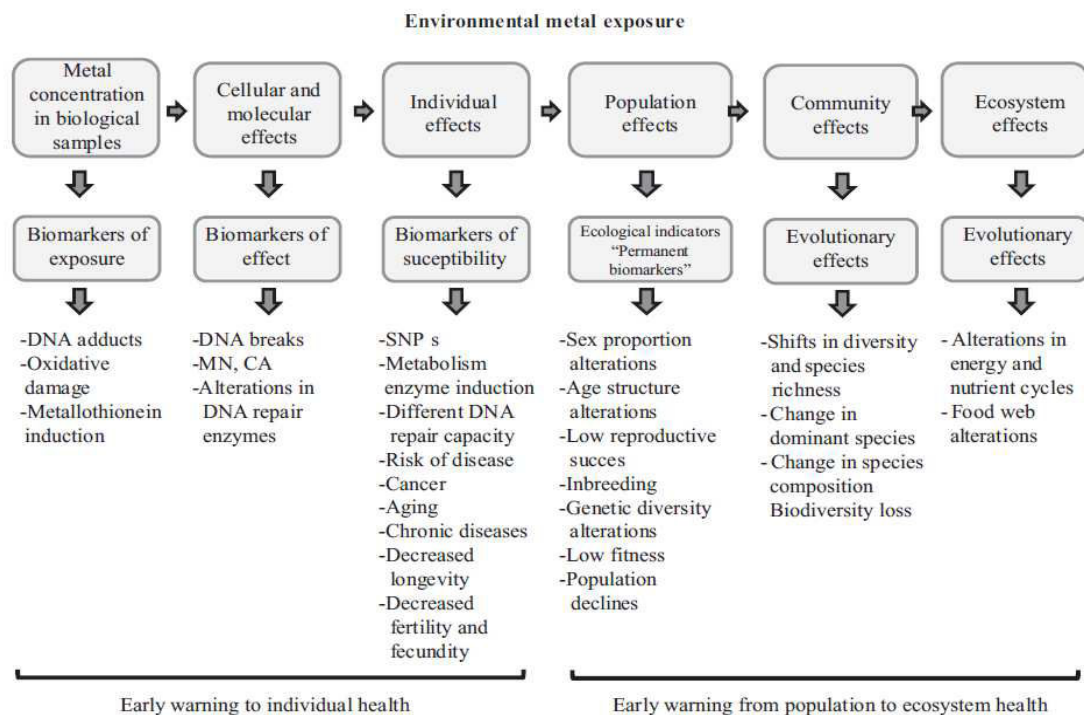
Environmental metal exposure

Metal concentration in biological samples

Cellular and molecular effects

Individual effects

Population effects

Community effects

Ecosystem effects

Biomarkers of exposure

Biomarkers of effect

Biomarkers of suceptibility

Ecological indicators "Permanent biomarkers"

Evolutionary effects

Evolutionary effects

-DNA adducts
-Oxidative damage
-Metallothionein induction

-DNA breaks
-MN, CA
-Alterations in DNA repair enzymes

-SNP s
-Metabolism enzyme induction
-Different DNA repair capacity
-Risk of disease
-Cancer
-Aging
-Chronic diseases
-Decreased longevity
-Decreased fertility and fecundity

-Sex proportion alterations
-Age structure alterations
-Low reproductive succes
-Inbreeding
-Genetic diversity alterations
-Low fitness
-Population declines

-Shifts in diversity and species richness
-Change in dominant species
-Change in species composition Biodiversity loss

-Alterations in energy and nutrient cycles
-Food web alterations

Early warning to individual health

Early warning from population to ecosystem health